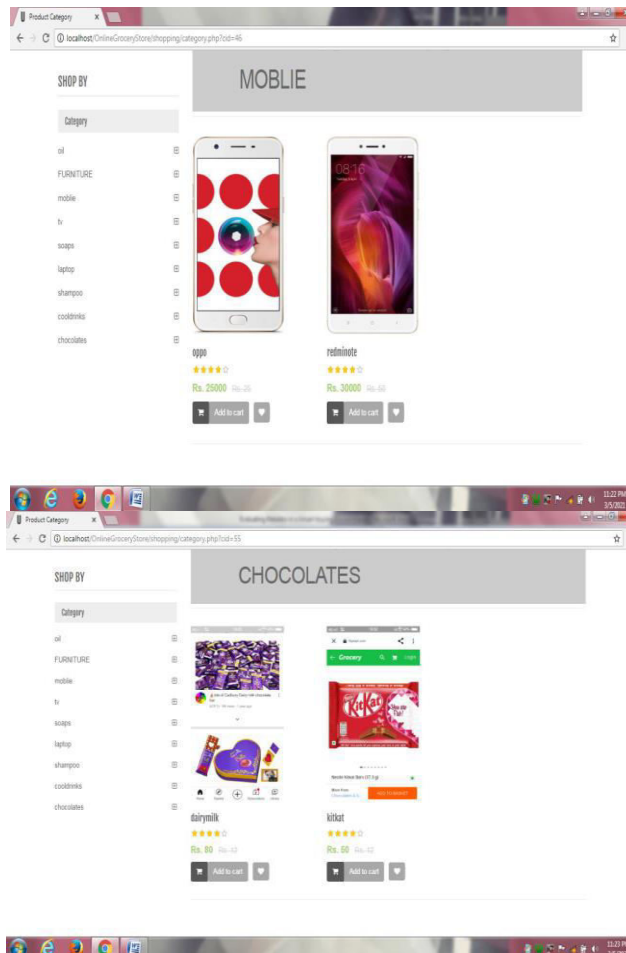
Product Category

localhost/OnlineGroceryStore/shopping/category.php?cid=46

SHOP BY

Category

oil

FURNITURE

moblie

tv

soaps

laptop

shampoo

cooldrinks

chocolates

MOBLIE

oppo

Rs. 25000 Rs. 25

Add to cart

redminote

Rs. 30000 Rs. 50

Add to cart

11:22 PM
3/5/2021

Product Category

localhost/OnlineGroceryStore/shopping/category.php?cid=55

SHOP BY

Category

oil

FURNITURE

moblie

tv

soaps

laptop

shampoo

cooldrinks

chocolates

CHOCOLATES

Grocery

KitKat

ADD TO BASKET

dairymilk

Rs. 80 Rs. 42

Add to cart

kitkat

Rs. 60 Rs. 42

Add to cart

11:23 PM